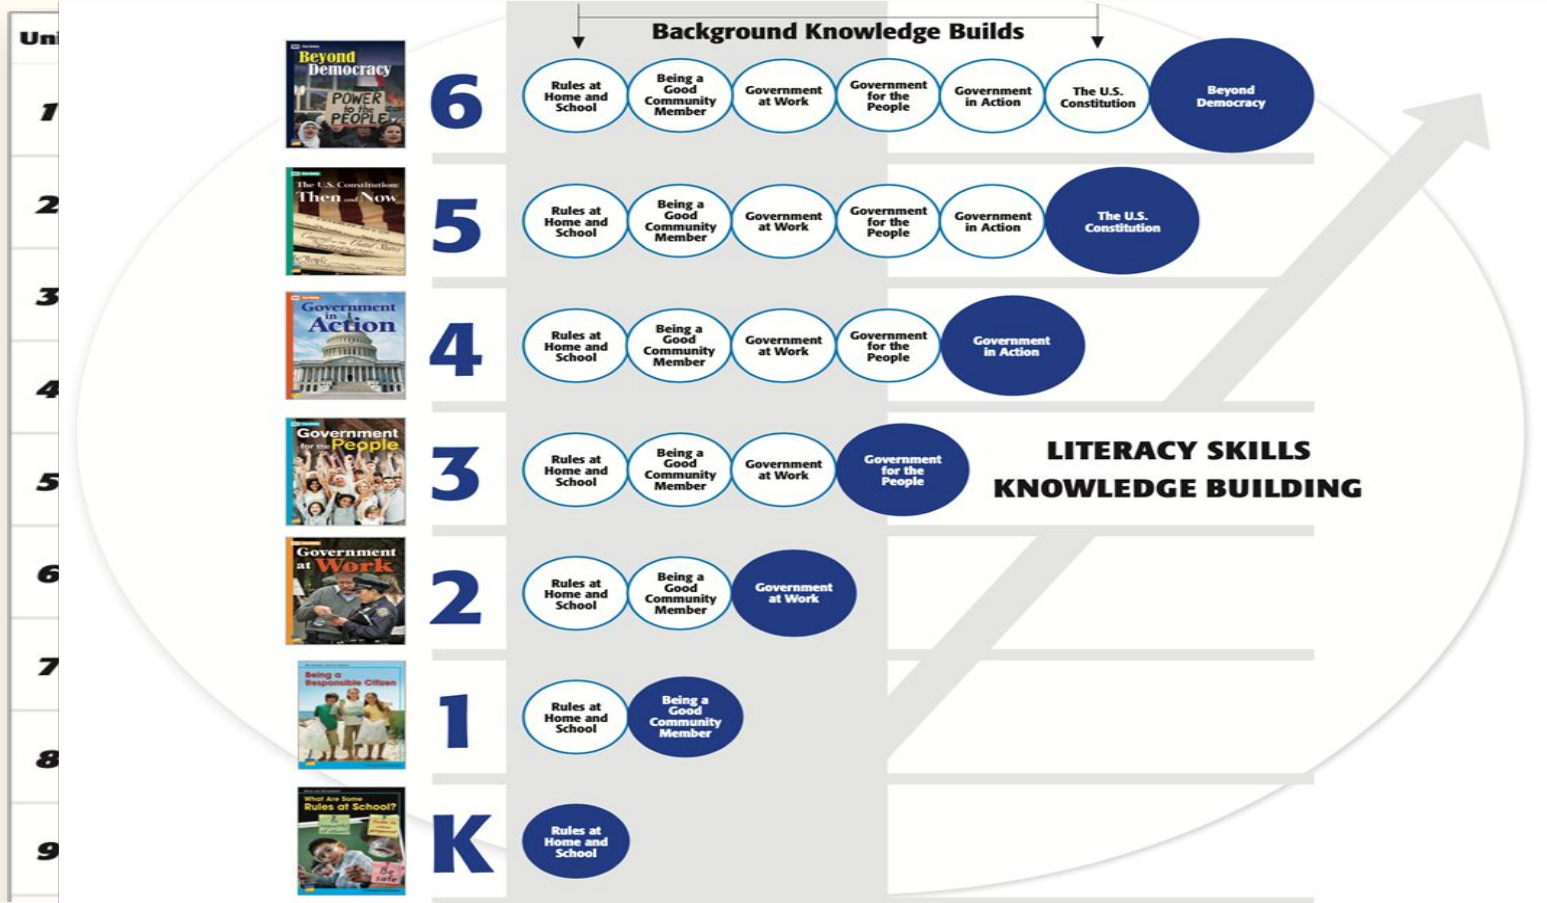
Uni
1
2
3
4
5
6
7
8
9

Background Knowledge Builds

Beyond Democracy
POWER to the PEOPLE
6
Rules at Home and School | Being a Good Community Member | Government at Work | Government for the People | Government in Action | The U.S. Constitution | Beyond Democracy

The U.S. Constitution: Then and Now
5
Rules at Home and School | Being a Good Community Member | Government at Work | Government for the People | Government in Action | The U.S. Constitution

Government in Action
4
Rules at Home and School | Being a Good Community Member | Government at Work | Government for the People | Government in Action

Government for the People
3
Rules at Home and School | Being a Good Community Member | Government at Work | Government for the People

LITERACY SKILLS
KNOWLEDGE BUILDING

Government at Work
2
Rules at Home and School | Being a Good Community Member | Government at Work

Being a Responsible Citizen
1
Rules at Home and School | Being a Good Community Member

What Are Some Rules at School?
K
Rules at Home and School